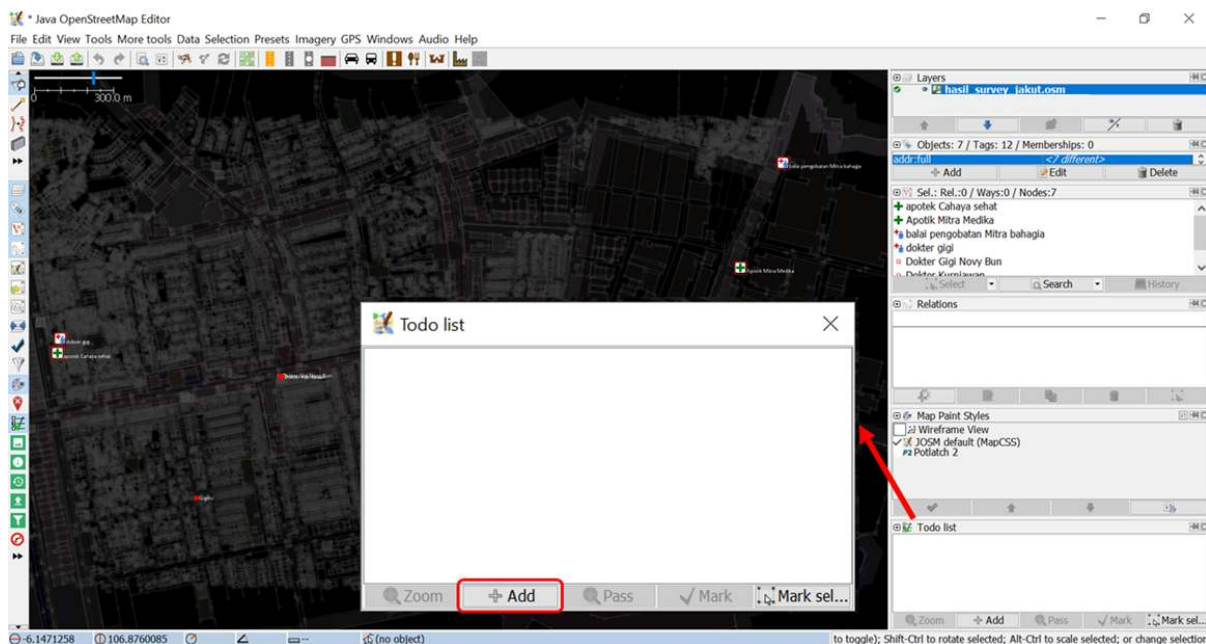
* Java OpenStreetMap Editor

File Edit View Tools More tools Data Selection Presets Imagery GPS Windows Audio Help

0 300.0 m

balai pengobatan Mitra bahagia

Apotik Mitra Medika

dokter gigi

apotek Cahaya sehat

Layers

hasil_survey_jakut.osm

Objects: 7 / Tags: 12 / Memberships: 0

addr:full

<? different>

Add

Edit

Delete

Sel.: Rel.:0 / Ways:0 / Nodes:7

apotek Cahaya sehat

Apotik Mitra Medika

balai pengobatan Mitra bahagia

dokter gigi

Dokter Gigi Novy Bun

Dokter Kurniawan

Select

Search

History

Relations

Map Paint Styles

Wireframe View

JOSM default (MapCSS)

Potlatch 2

Todo list

Zoom

Add

Pass

Mark

Mark sel...

Todo list

Zoom

Add

Pass

Mark

Mark sel...

-6.1471258

106.8760085

(no object)

to toggle); Shift-Ctrl to rotate selected; Alt-Ctrl to scale selected; or change selection